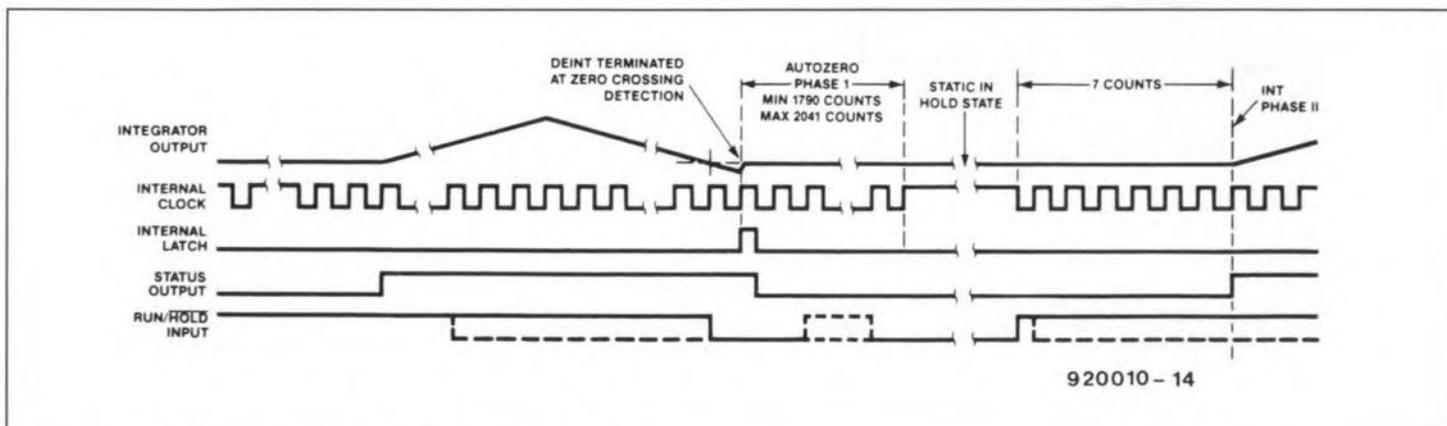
DEINT TERMINATED AT ZERO CROSSING DETECTION

AUTOZERO PHASE 1 MIN 1790 COUNTS MAX 2041 COUNTS

STATIC IN HOLD STATE

7 COUNTS

INT PHASE II

INTEGRATOR OUTPUT

INTERNAL CLOCK

INTERNAL LATCH

STATUS OUTPUT

RUN/$\overline{HOLD}$ INPUT

920010 – 14